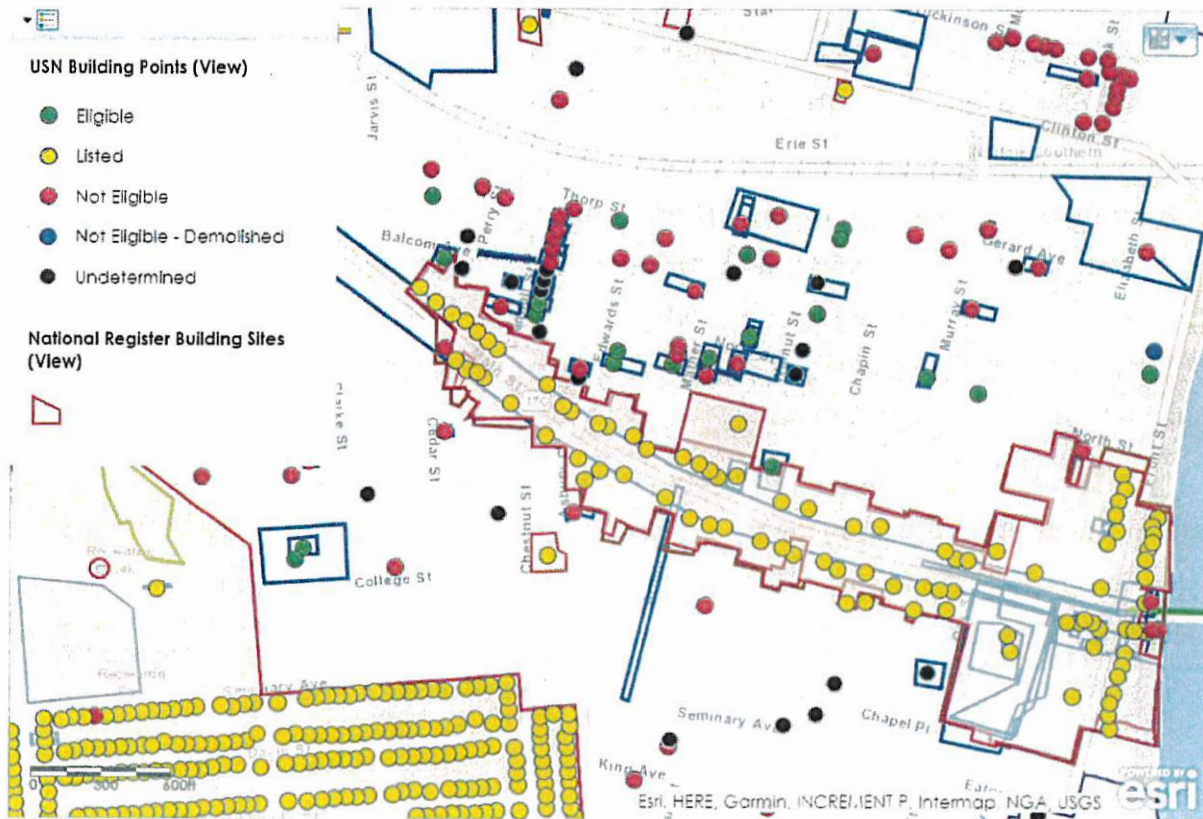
USN Building Points (View)

Eligible

Listed

Not Eligible

Not Eligible - Demolished

Undetermined

National Register Building Sites (View)

Jarvis St

Erie St

Clinton St

Thorp St

Balcom Ave

Perry St

Gerard Ave

Elizabeth St

Edwards St

Mather St

Chestnut St

Chapin St

Murray St

North St

Front St

Cedar St

Clarke St

Chestnut St

College St

Seminary Ave

Seminary Ave

Chapel Pl

King Ave

0 300 600ft

Esri, HERE, Garmin, INCREMENT P, Intermap, NGA, USGS

esri